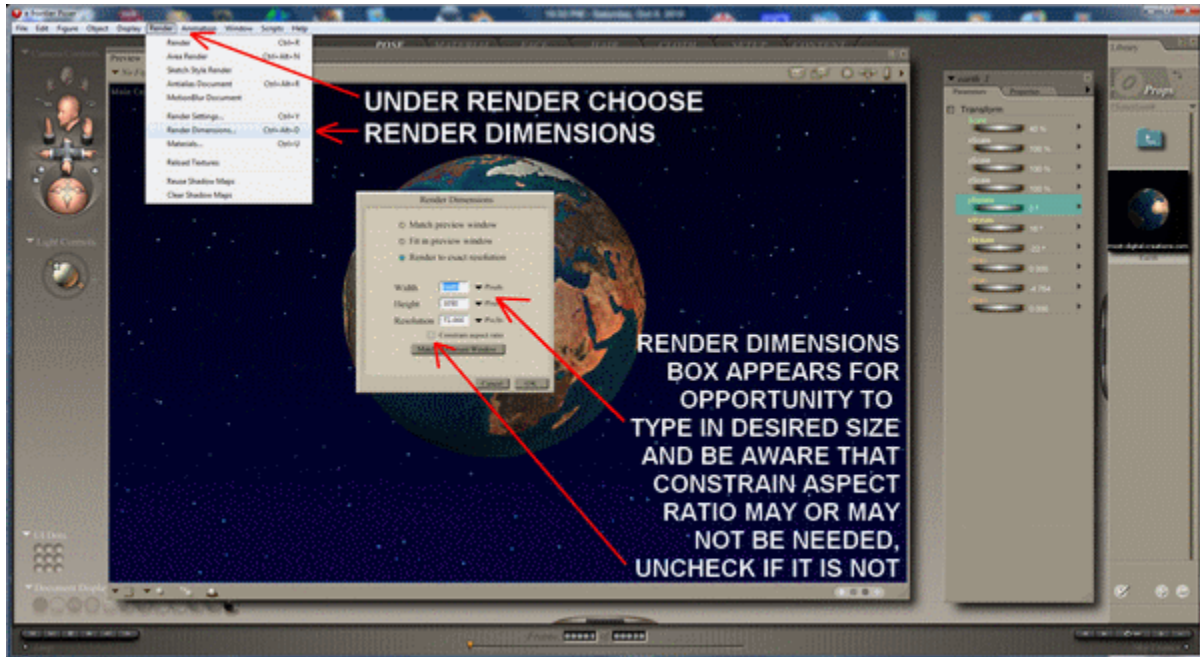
File Edit Figure Object Display Render Animation Window Scripts Help

Render Ctrl+R
Area Render Ctrl+Alt+N
Sketch Style Render
Antialias Document Ctrl+Alt+R
MotionBlur Document
Render Settings... Ctrl+Y
Render Dimensions... Ctrl+Alt+D
Materials... Ctrl+U
Reload Textures
Reuse Shadow Maps
Clear Shadow Maps

POSE

UNDER RENDER CHOOSE RENDER DIMENSIONS

Render Dimensions
Match preview window
Fit in preview window
Render to exact resolution
Width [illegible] Pixels
Height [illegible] Pixels
Resolution 72.000 Pixels
Constrain aspect ratio
Match Document Window
Cancel OK

RENDER DIMENSIONS BOX APPEARS FOR OPPORTUNITY TO TYPE IN DESIRED SIZE AND BE AWARE THAT CONSTRAIN ASPECT RATIO MAY OR MAY NOT BE NEEDED, UNCHECK IF IT IS NOT

Library
Props
Transform